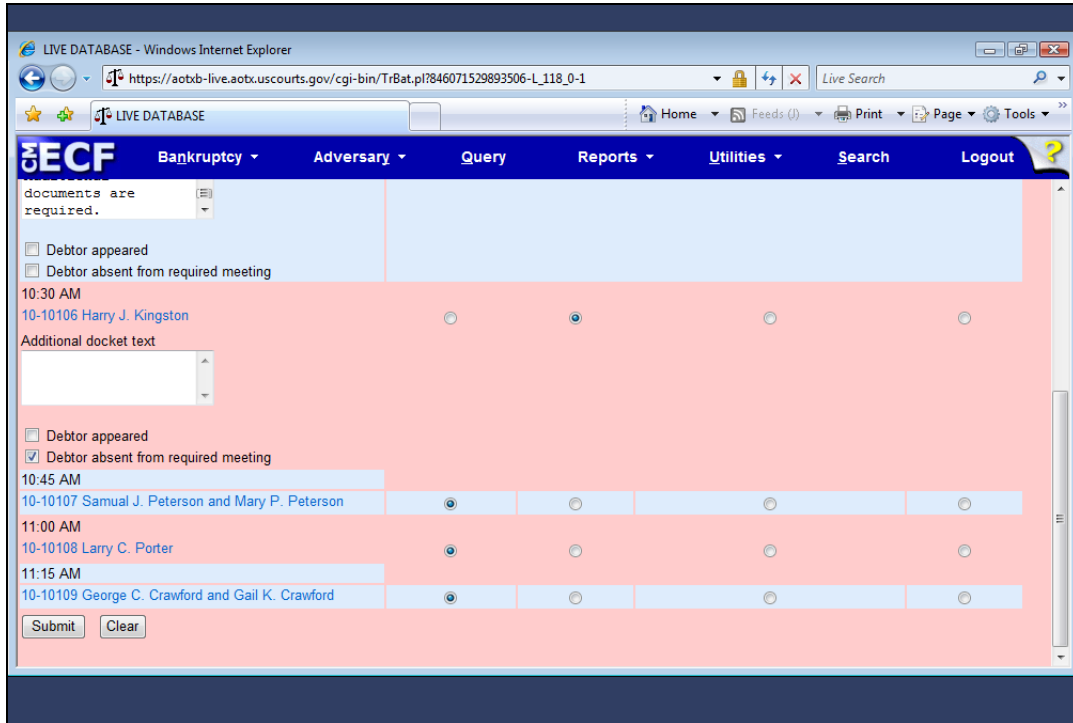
LIVE DATABASE - Windows Internet Explorer

https://aotxb-live.aotx.uscourts.gov/cgi-bin/TrBat.pl?846071529893506-L_118_0-1

Live Search

LIVE DATABASE

Home Feeds (J) Print Page Tools

CM ECF Bankruptcy Adversary Query Reports Utilities Search Logout ?

documents are required.

Debtor appeared
Debtor absent from required meeting

10:30 AM
10-10106 Harry J. Kingston
Additional docket text

Debtor appeared
Debtor absent from required meeting

10:45 AM
10-10107 Samual J. Peterson and Mary P. Peterson
11:00 AM
10-10108 Larry C. Porter
11:15 AM
10-10109 George C. Crawford and Gail K. Crawford

Submit Clear